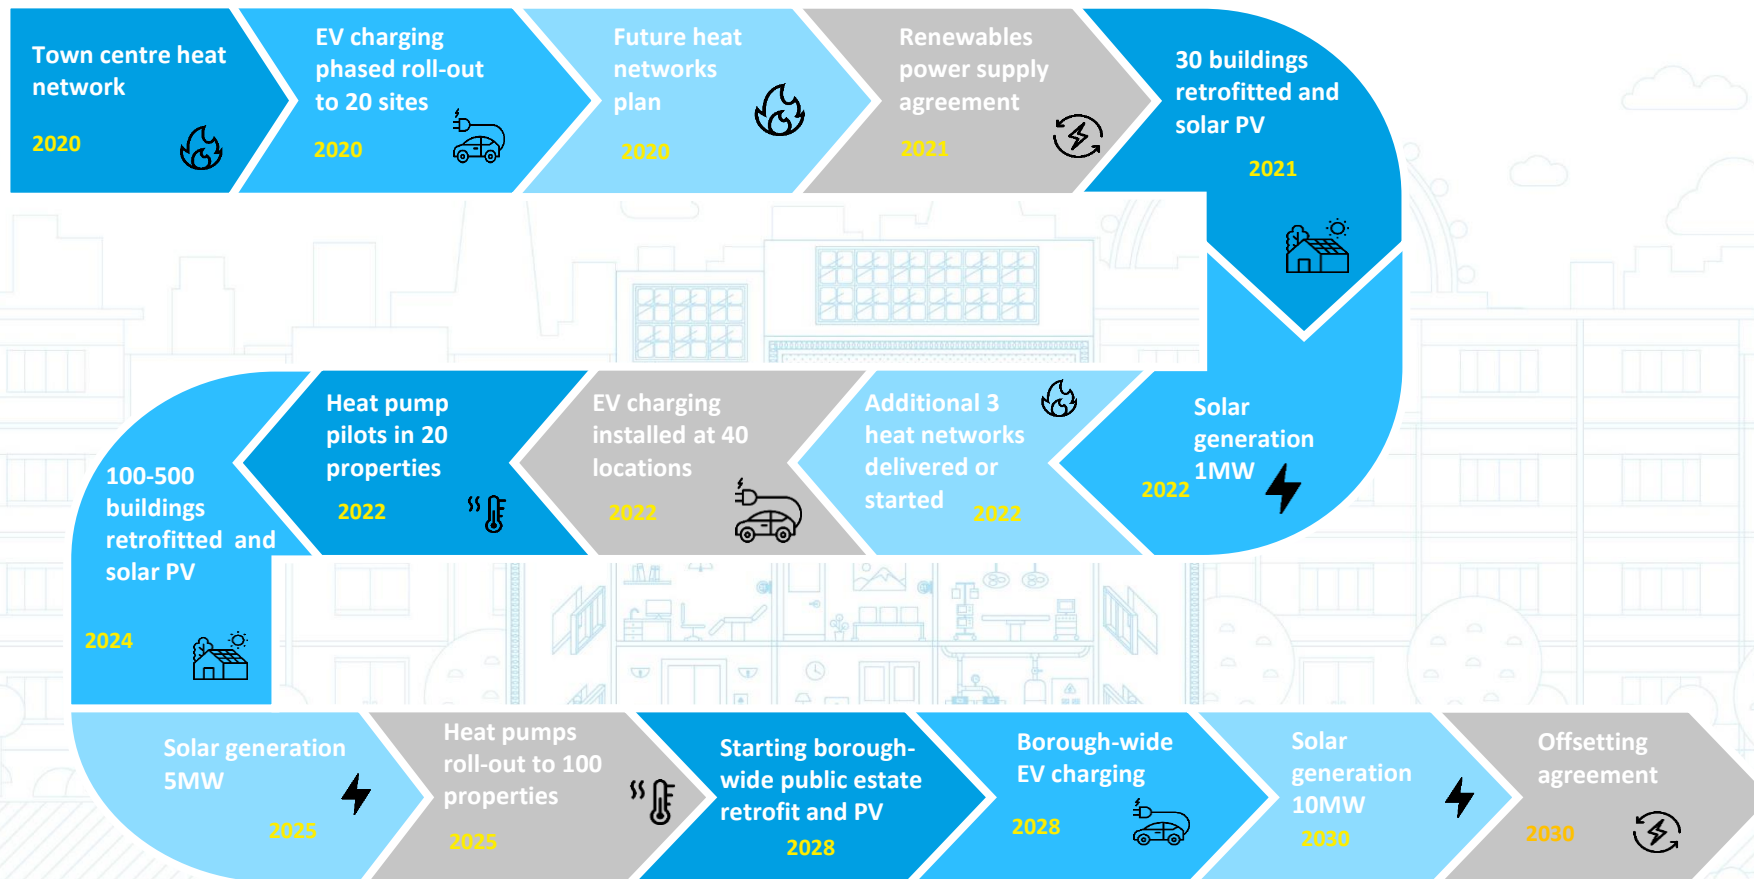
Town centre heat network
2020

EV charging phased roll-out to 20 sites
2020

Future heat networks plan
2020

Renewables power supply agreement
2021

30 buildings retrofitted and solar PV
2021

Solar generation 1MW
2022

Additional 3 heat networks delivered or started
2022

EV charging installed at 40 locations
2022

Heat pump pilots in 20 properties
2022

100-500 buildings retrofitted and solar PV
2024

Solar generation 5MW
2025

Heat pumps roll-out to 100 properties
2025

Starting borough-wide public estate retrofit and PV
2028

Borough-wide EV charging
2028

Solar generation 10MW
2030

Offsetting agreement
2030